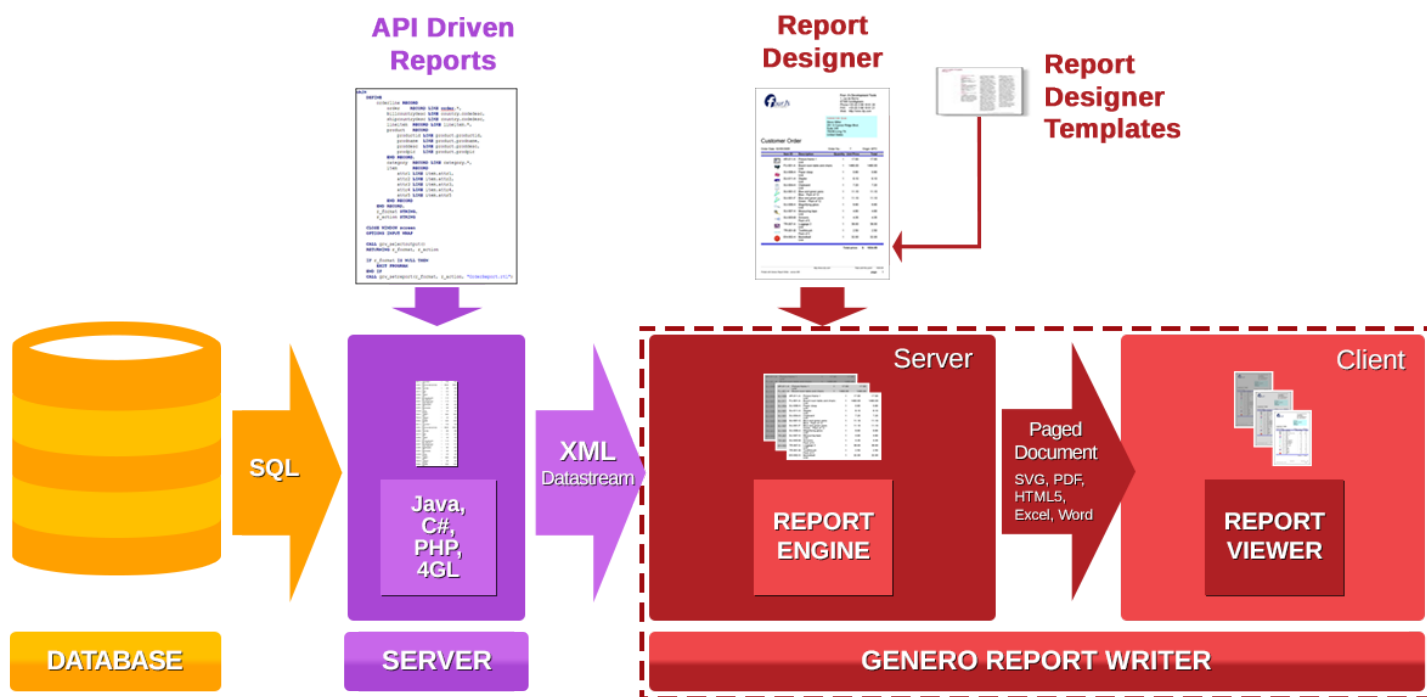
API Driven Reports

Report Designer

Report Designer Templates

Customer Order

SQL

Java, C#, PHP, 4GL

XML Datastream

Server

REPORT ENGINE

Paged Document

SVG, PDF, HTML5, Excel, Word

Client

REPORT VIEWER

DATABASE

SERVER

GENERO REPORT WRITER